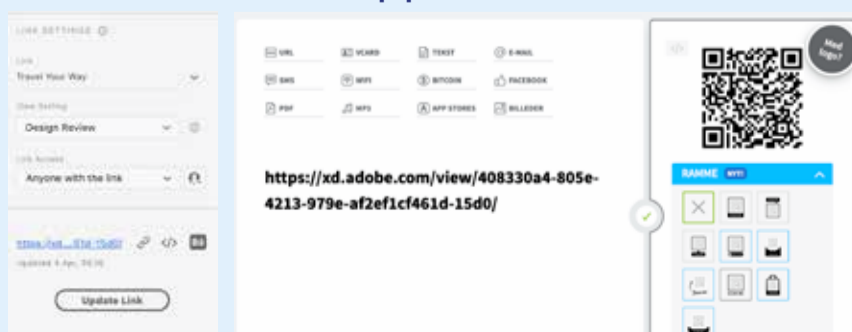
LINK SETTINGS

Link
Travel Your Way

View Setting
Design Review

Link Access
Anyone with the link

https://xd....5fd-15d0/

Updated 4 Apr, 06:36

Update Link

URL
VCARD
TEKST
E-MAIL
SMS
WIFI
BITCOIN
FACEBOOK
PDF
MP3
APP STORES
BILLEDER

https://xd.adobe.com/view/408330a4-805e-4213-979e-af2ef1cf461d-15d0/

Med logo?

RAMME NYT!